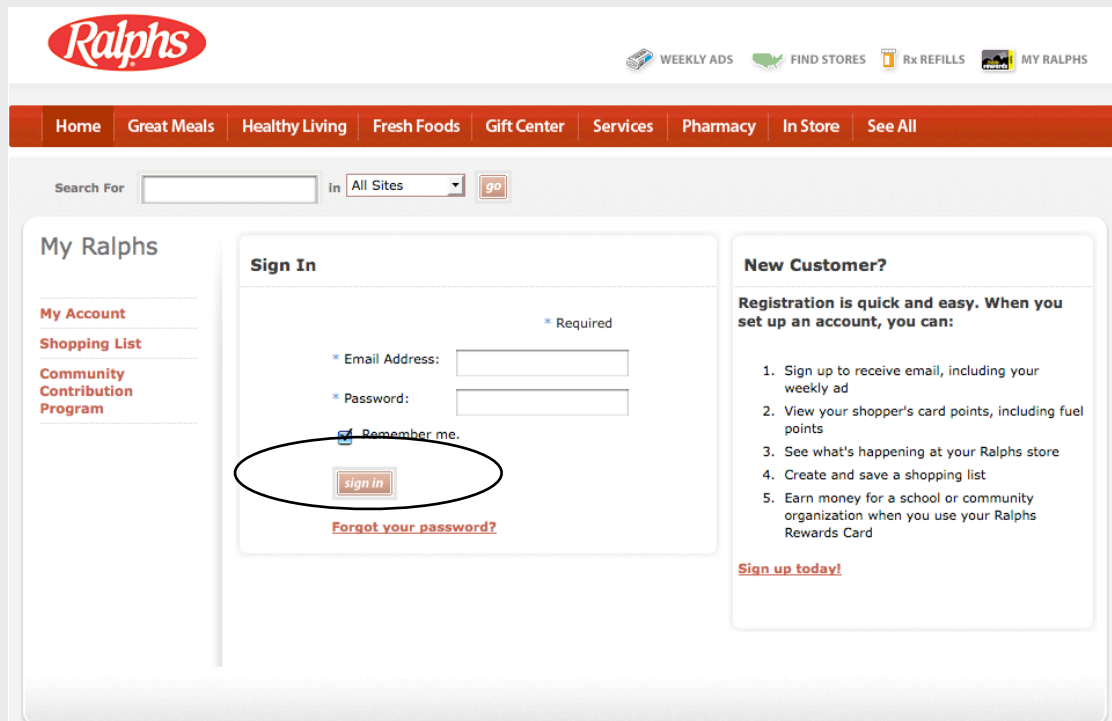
Ralphs

WEEKLY ADS FIND STORES Rx REFILLS rewards MY RALPHS

Home Great Meals Healthy Living Fresh Foods Gift Center Services Pharmacy In Store See All

Search For in All Sites go

My Ralphs

My Account
Shopping List
Community Contribution Program

Sign In

* Required

* Email Address:

* Password:

Remember me.

sign in

Forgot your password?

New Customer?

Registration is quick and easy. When you set up an account, you can:

1. Sign up to receive email, including your weekly ad
2. View your shopper's card points, including fuel points
3. See what's happening at your Ralphs store
4. Create and save a shopping list
5. Earn money for a school or community organization when you use your Ralphs Rewards Card

Sign up today!